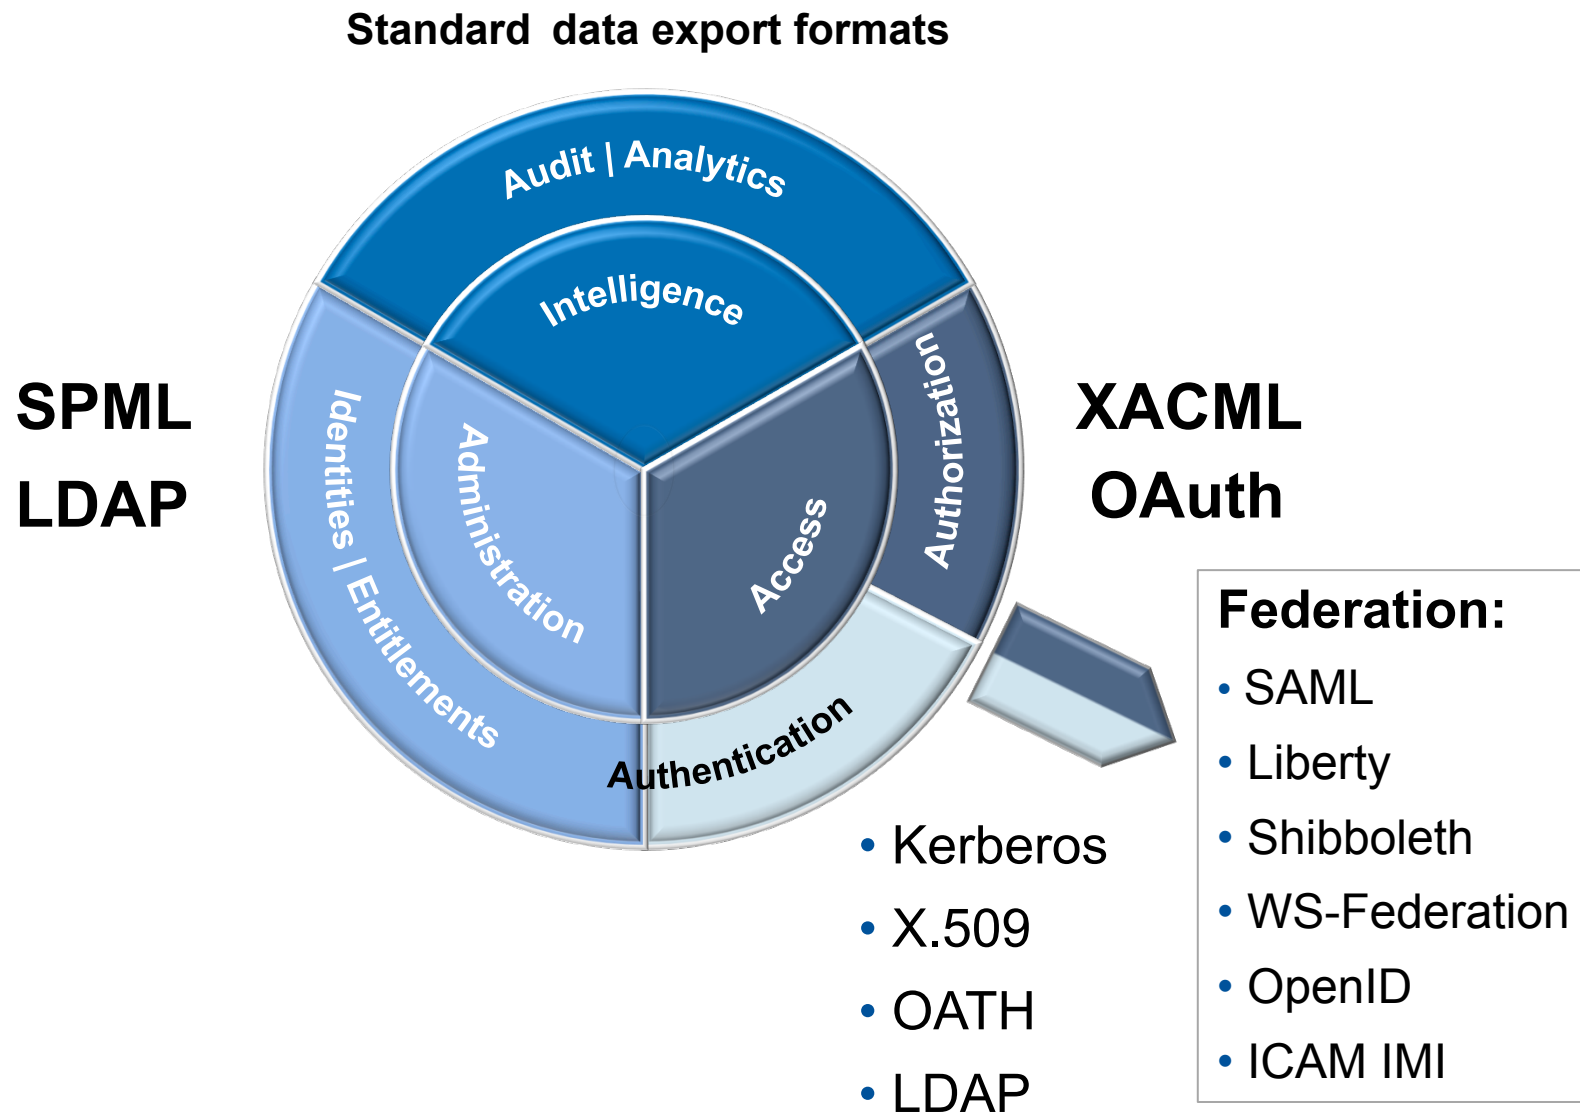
Standard data export formats

Audit | Analytics

Intelligence

SPML
LDAP

Identities | Entitlements

Administration

Access

Authorization

XACML
OAuth

Authentication

Federation:
• SAML
• Liberty
• Shibboleth
• WS-Federation
• OpenID
• ICAM IMI

• Kerberos
• X.509
• OATH
• LDAP